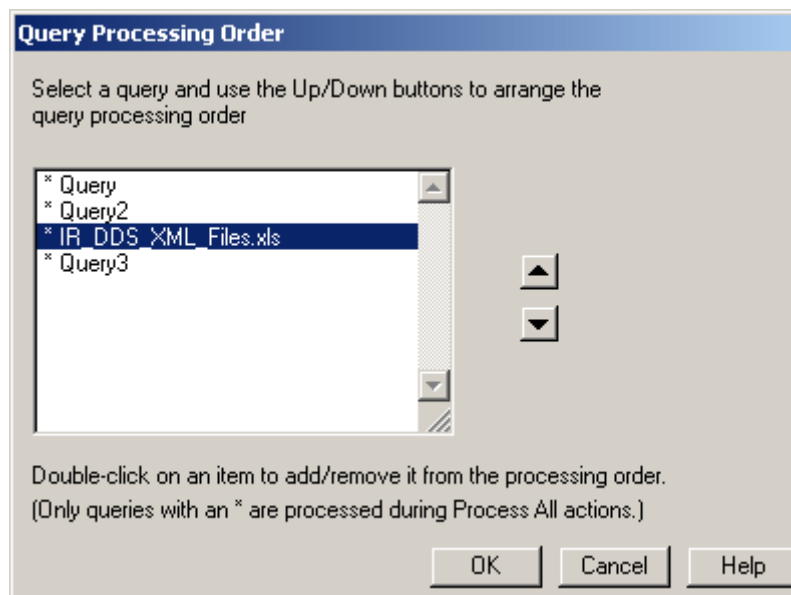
Query Processing Order

Select a query and use the Up/Down buttons to arrange the query processing order

* Query
* Query2
* IR_DDS_XML_Files.xls
* Query3

Double-click on an item to add/remove it from the processing order.
(Only queries with an * are processed during Process All actions.)

OK
Cancel
Help